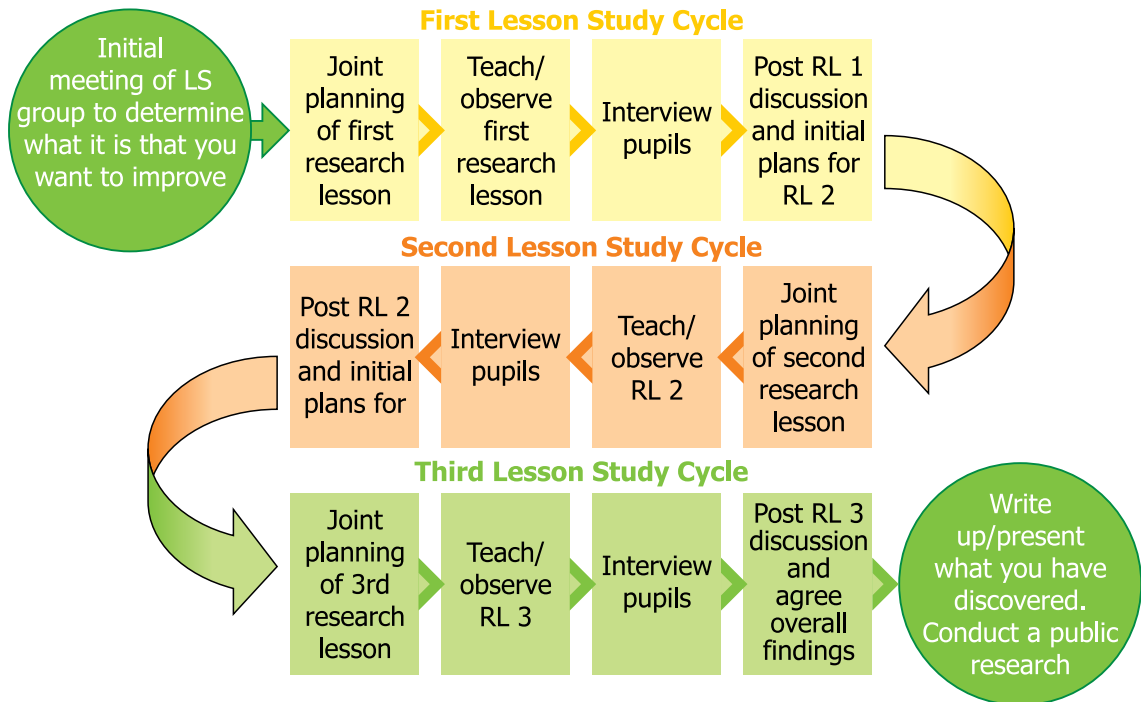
First Lesson Study Cycle

Initial meeting of LS group to determine what it is that you want to improve

Joint planning of first research lesson

Teach/ observe first research lesson

Interview pupils

Post RL 1 discussion and initial plans for RL 2

Second Lesson Study Cycle

Joint planning of second research lesson

Teach/ observe RL 2

Interview pupils

Post RL 2 discussion and initial plans for

Third Lesson Study Cycle

Joint planning of 3rd research lesson

Teach/ observe RL 3

Interview pupils

Post RL 3 discussion and agree overall findings

Write up/present what you have discovered. Conduct a public research